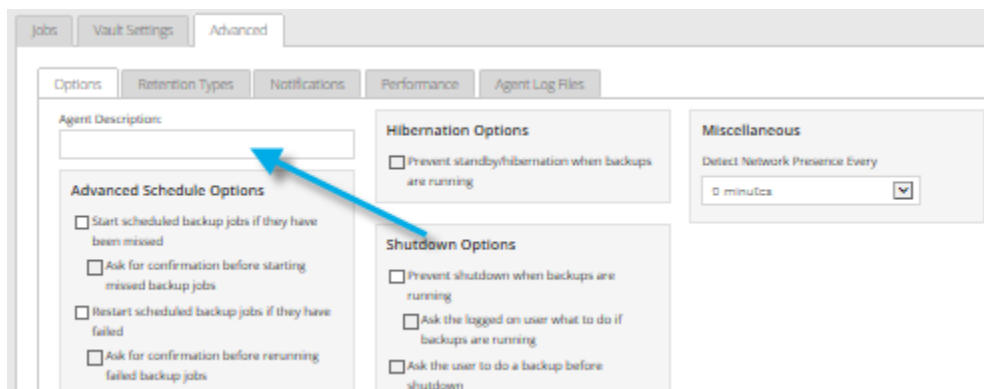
Jobs Vault Settings Advanced

Options Retention Types Notifications Performance Agent Log Files

Agent Description:

Advanced Schedule Options

Start scheduled backup jobs if they have been missed

Ask for confirmation before starting missed backup jobs

Restart scheduled backup jobs if they have failed

Ask for confirmation before rerunning failed backup jobs

Hibernation Options

Prevent standby/hibernation when backups are running

Shutdown Options

Prevent shutdown when backups are running

Ask the logged on user what to do if backups are running

Ask the user to do a backup before shutdown

Miscellaneous

Detect Network Presence Every

0 minutes